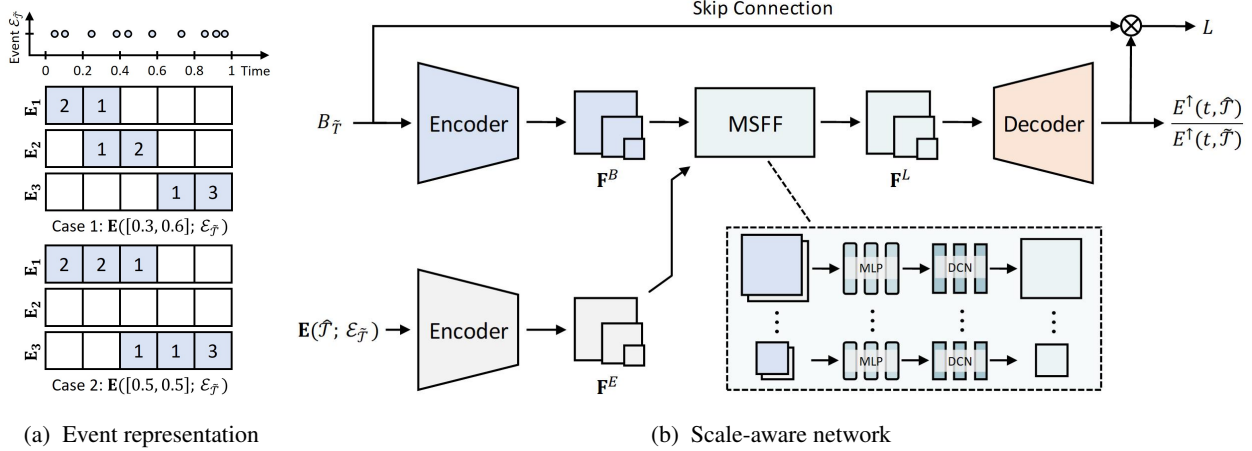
Event $\mathcal{E}_{\tilde{\mathcal{T}}}$

0 0.2 0.4 0.6 0.8 1 Time

$\mathbf{E}_1$

| 2 | 1 | | | |
|---|---|---|---|---|

$\mathbf{E}_2$

| | 1 | 2 | | |
|---|---|---|---|---|

$\mathbf{E}_3$

| | | | 1 | 3 |
|---|---|---|---|---|

Case 1: $\mathbf{E}([0.3, 0.6]; \mathcal{E}_{\tilde{\mathcal{T}}})$

$\mathbf{E}_1$

| 2 | 2 | 1 | | |
|---|---|---|---|---|

$\mathbf{E}_2$

| | | | | |
|---|---|---|---|---|

$\mathbf{E}_3$

| | | 1 | 1 | 3 |
|---|---|---|---|---|

Case 2: $\mathbf{E}([0.5, 0.5]; \mathcal{E}_{\tilde{\mathcal{T}}})$

(a) Event representation

Skip Connection

$B_{\tilde{\mathcal{T}}}$

Encoder

$\mathbf{F}^B$

MSFF

$\mathbf{F}^L$

Decoder

$L$

$\frac{E^{\uparrow}(t, \hat{\mathcal{T}})}{E^{\uparrow}(t, \tilde{\mathcal{T}})}$

$\mathbf{E}(\hat{\mathcal{T}}; \mathcal{E}_{\tilde{\mathcal{T}}})$

Encoder

$\mathbf{F}^E$

MLP

DCN

MLP

DCN

(b) Scale-aware network